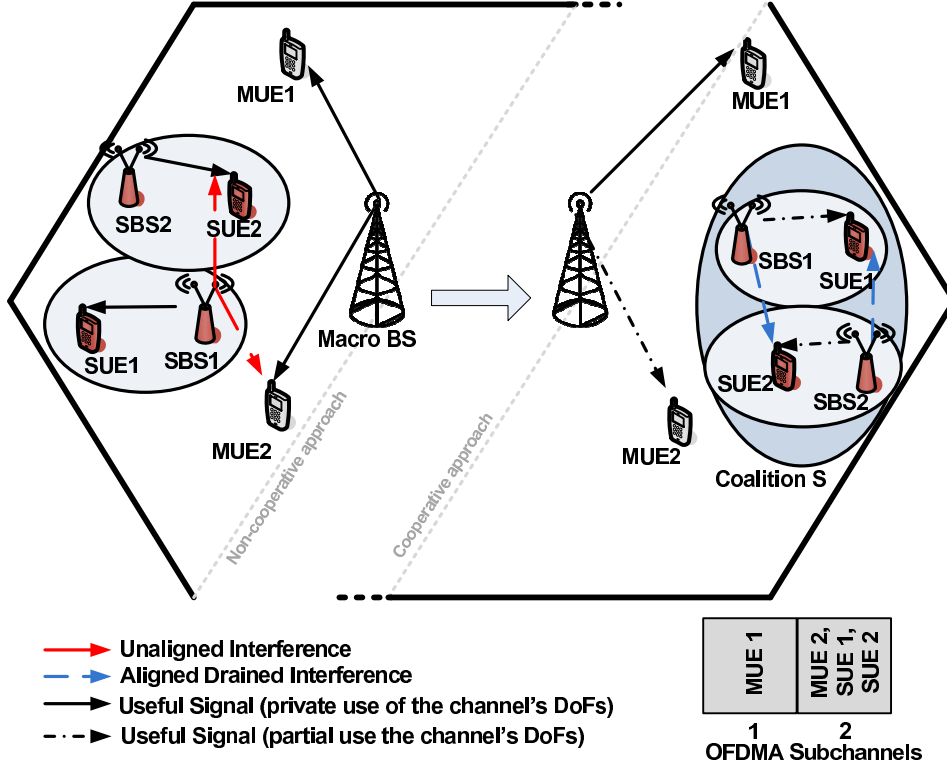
MUE1

SBS2
SUE2

SUE1
SBS1

Macro BS

MUE2

Non-cooperative approach

Cooperative approach

MUE1

SBS1
SUE1

SUE2
SBS2

MUE2

Coalition S

Unaligned Interference
Aligned Drained Interference
Useful Signal (private use of the channel's DoFs)
Useful Signal (partial use the channel's DoFs)

| MUE 1 | MUE 2, SUE 1, SUE 2 |
|---|---|
| 1 | 2 |

OFDMA Subchannels